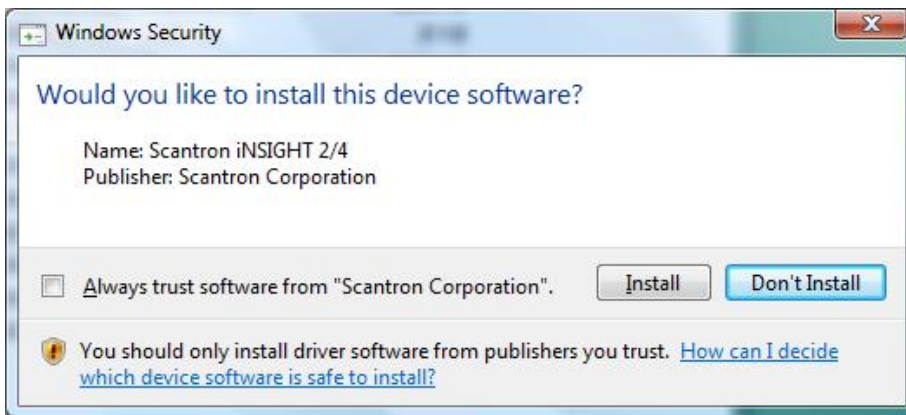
Windows Security

Would you like to install this device software?

Name: Scantron iNSIGHT 2/4
Publisher: Scantron Corporation

Always trust software from "Scantron Corporation".

Install

Don't Install

You should only install driver software from publishers you trust. How can I decide which device software is safe to install?